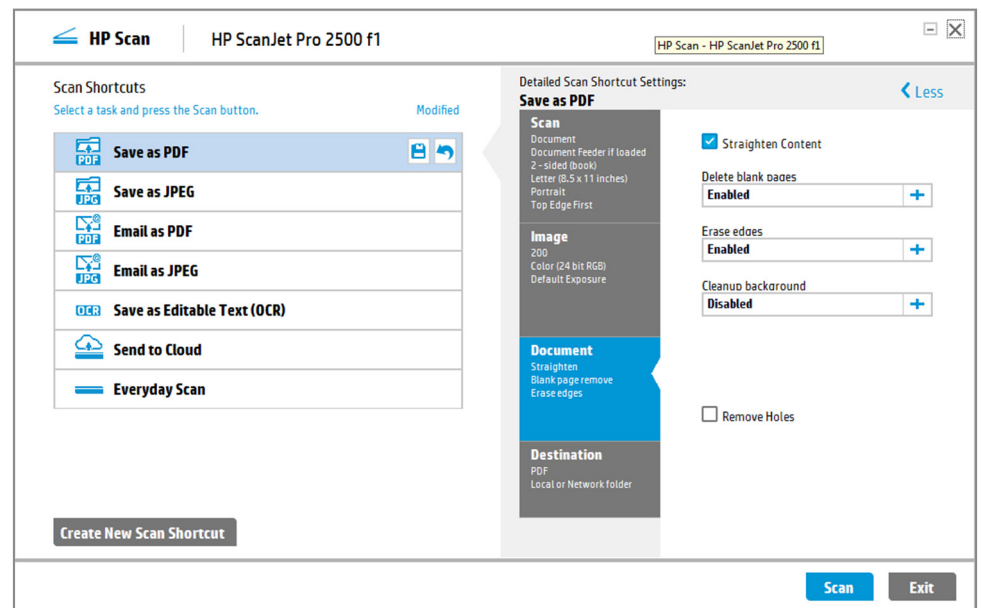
HP Scan | HP ScanJet Pro 2500 f1

HP Scan - HP ScanJet Pro 2500 f1

Scan Shortcuts
Select a task and press the Scan button.
Modified

Save as PDF
Save as JPEG
Email as PDF
Email as JPEG
Save as Editable Text (OCR)
Send to Cloud
Everyday Scan

Create New Scan Shortcut

Detailed Scan Shortcut Settings:
Save as PDF

Less

Scan
Document
Document Feeder if loaded
2 - sided (book)
Letter (8.5 x 11 inches)
Portrait
Top Edge First

Image
200
Color (24 bit RGB)
Default Exposure

Document
Straighten
Blank page remove
Erase edges

Destination
PDF
Local or Network folder

Straighten Content

Delete blank pages
Enabled

Erase edges
Enabled

Cleanup background
Disabled

Remove Holes

Scan
Exit